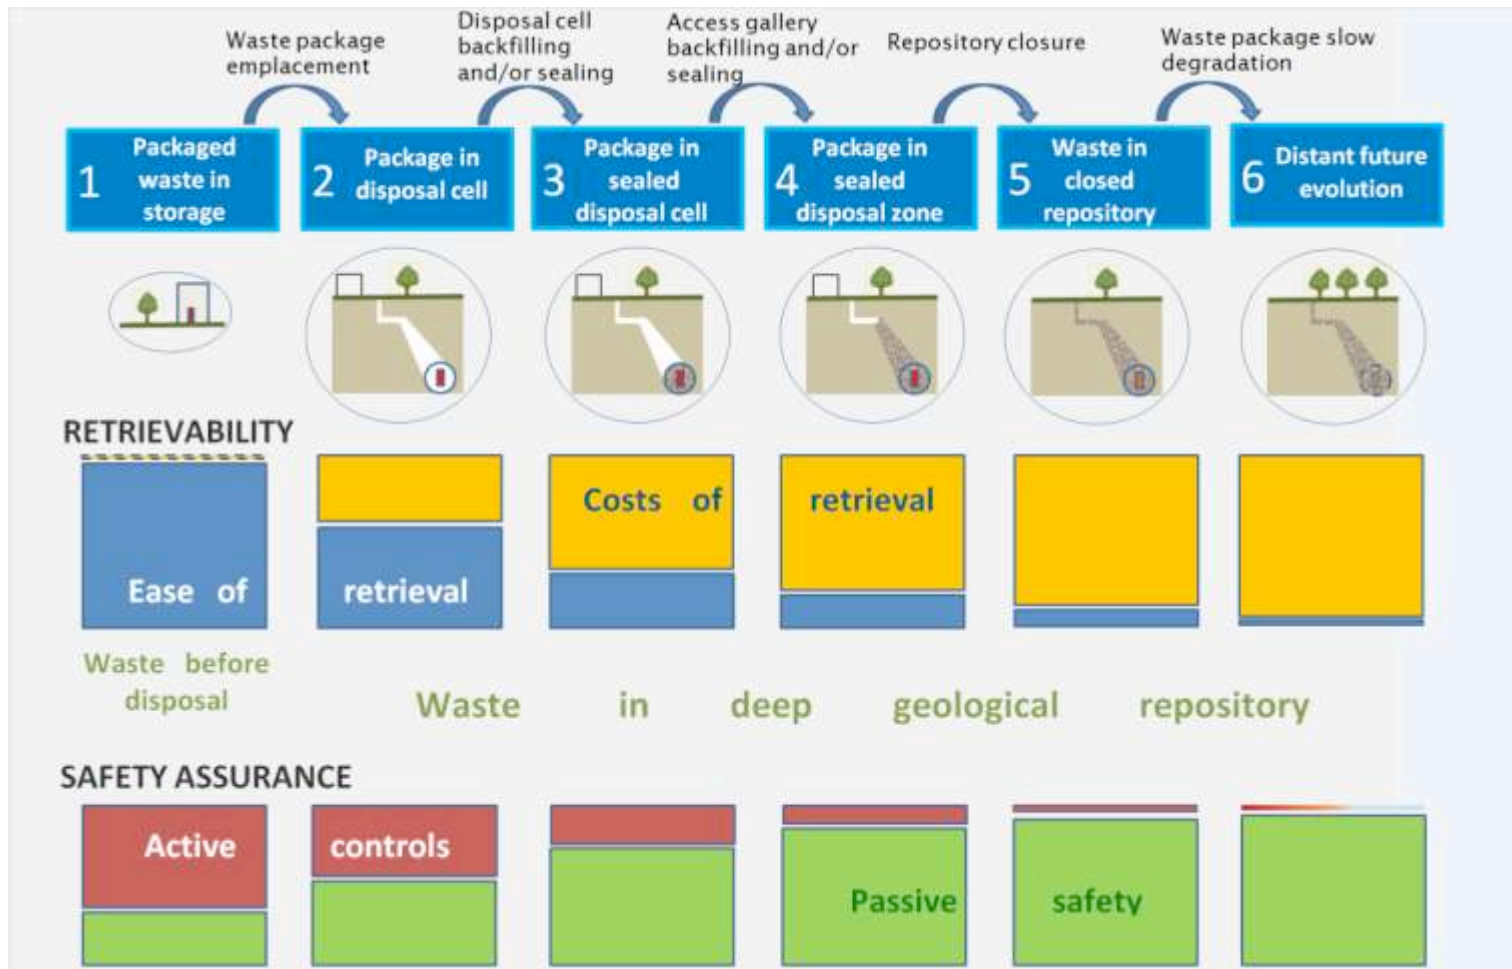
Waste package emplacement

Disposal cell backfilling and/or sealing

Access gallery backfilling and/or sealing

Repository closure

Waste package slow degradation

1 Packaged waste in storage

2 Package in disposal cell

3 Package in sealed disposal cell

4 Package in sealed disposal zone

5 Waste in closed repository

6 Distant future evolution

RETRIEVABILITY

Ease of

retrieval

Costs of

retrieval

Waste before disposal

Waste in deep geological repository

SAFETY ASSURANCE

Active

controls

Passive

safety